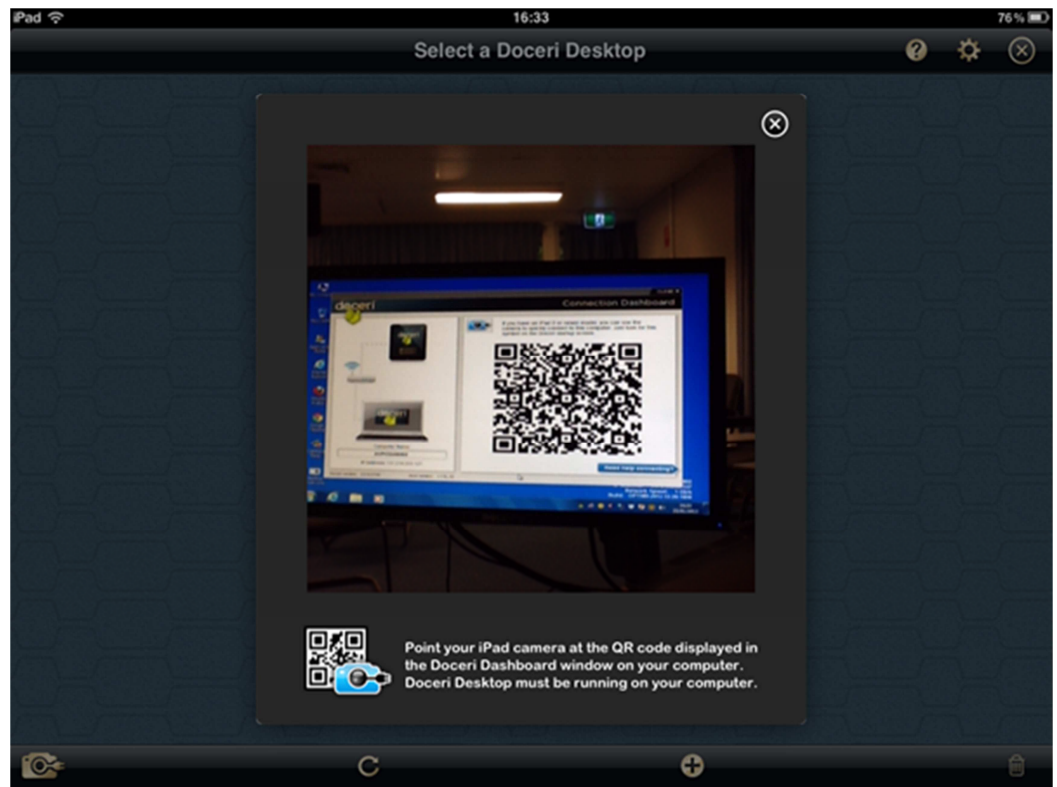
iPad

16:33

76%

Select a Doceri Desktop

doceri

Connection Dashboard

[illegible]

Need help connecting?

Point your iPad camera at the QR code displayed in the Doceri Dashboard window on your computer. Doceri Desktop must be running on your computer.